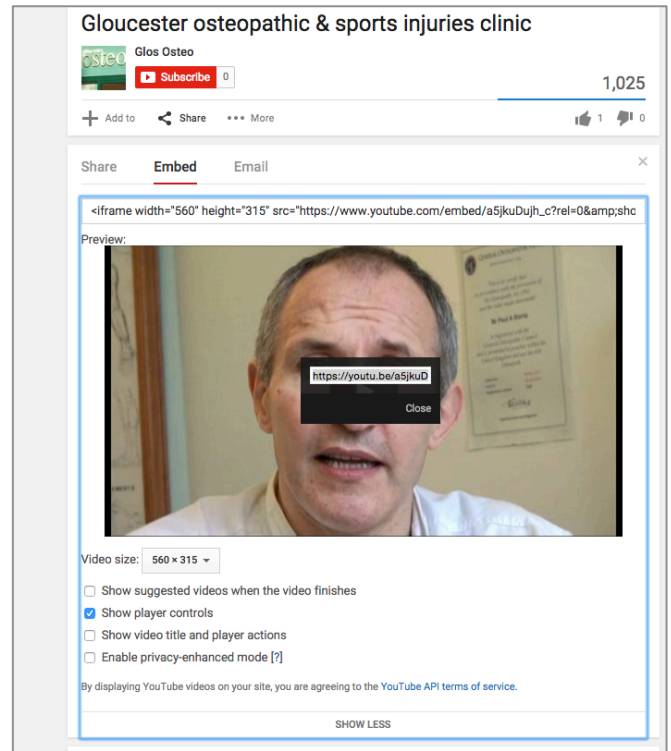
Gloucester osteopathic & sports injuries clinic

osteo

Glos Osteo

Subscribe 0

1,025

Add to   Share   More

1   0

Share   Embed   Email

×

<iframe width="560" height="315" src="https://www.youtube.com/embed/a5jkuDujh_c?rel=0&amp;shc

Preview:

https://youtu.be/a5jkuD

Close

Video size: 560 × 315

Show suggested videos when the video finishes

Show player controls

Show video title and player actions

Enable privacy-enhanced mode [?]

By displaying YouTube videos on your site, you are agreeing to the YouTube API terms of service.

SHOW LESS